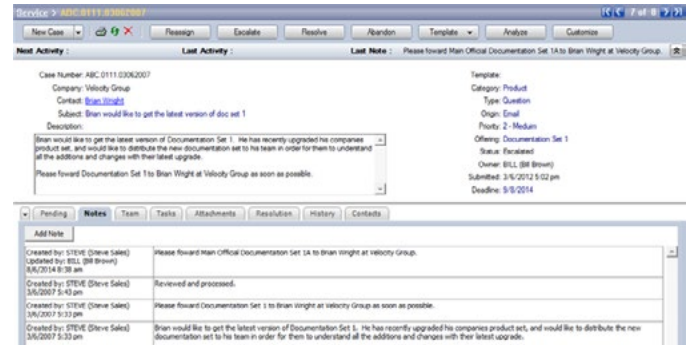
Service > ABC.0111.03062007

7 of 8

New Case | Reassign | Escalate | Resolve | Abandon | Template | Analyze | Customize

Next Activity : Last Activity : Last Note : Please foward Main Official Documentation Set 1A to Brian Wright at Velocity Group.

Case Number: ABC.0111.03062007
Company: Velocity Group
Contact: Brian Wright
Subject: Brian would like to get the latest version of doc set 1
Description:

Brian would like to get the latest version of Documentation Set 1. He has recently upgraded his companies product set, and would like to distribute the new documentation set to his team in order for them to understand all the additions and changes with their latest upgrade.

Please foward Documentation Set 1 to Brian Wright at Velocity Group as soon as possible.

Template:
Category: Product
Type: Question
Origin: Email
Priority: 2 - Medium
Offering: Documentation Set 1
Status: Escalated
Owner: BILL (Bill Brown)
Submitted: 3/6/2012 5:02 pm
Deadline: 5/8/2014

Pending | Notes | Team | Tasks | Attachments | Resolution | History | Contacts

Add Note

| | |
|---|---|
| Created by: STEVE (Steve Sales) Updated by: BILL (Bill Brown) 8/8/2014 8:38 am | Please foward Main Official Documentation Set 1A to Brian Wright at Velocity Group. |
| Created by: STEVE (Steve Sales) 3/6/2007 5:43 pm | Reviewed and processed. |
| Created by: STEVE (Steve Sales) 3/6/2007 5:33 pm | Please foward Documentation Set 1 to Brian Wright at Velocity Group as soon as possible. |
| Created by: STEVE (Steve Sales) 3/6/2007 5:33 pm | Brian would like to get the latest version of Documentation Set 1. He has recently upgraded his companies product set, and would like to distribute the new documentation set to his team in order for them to understand all the additions and changes with their latest upgrade. |